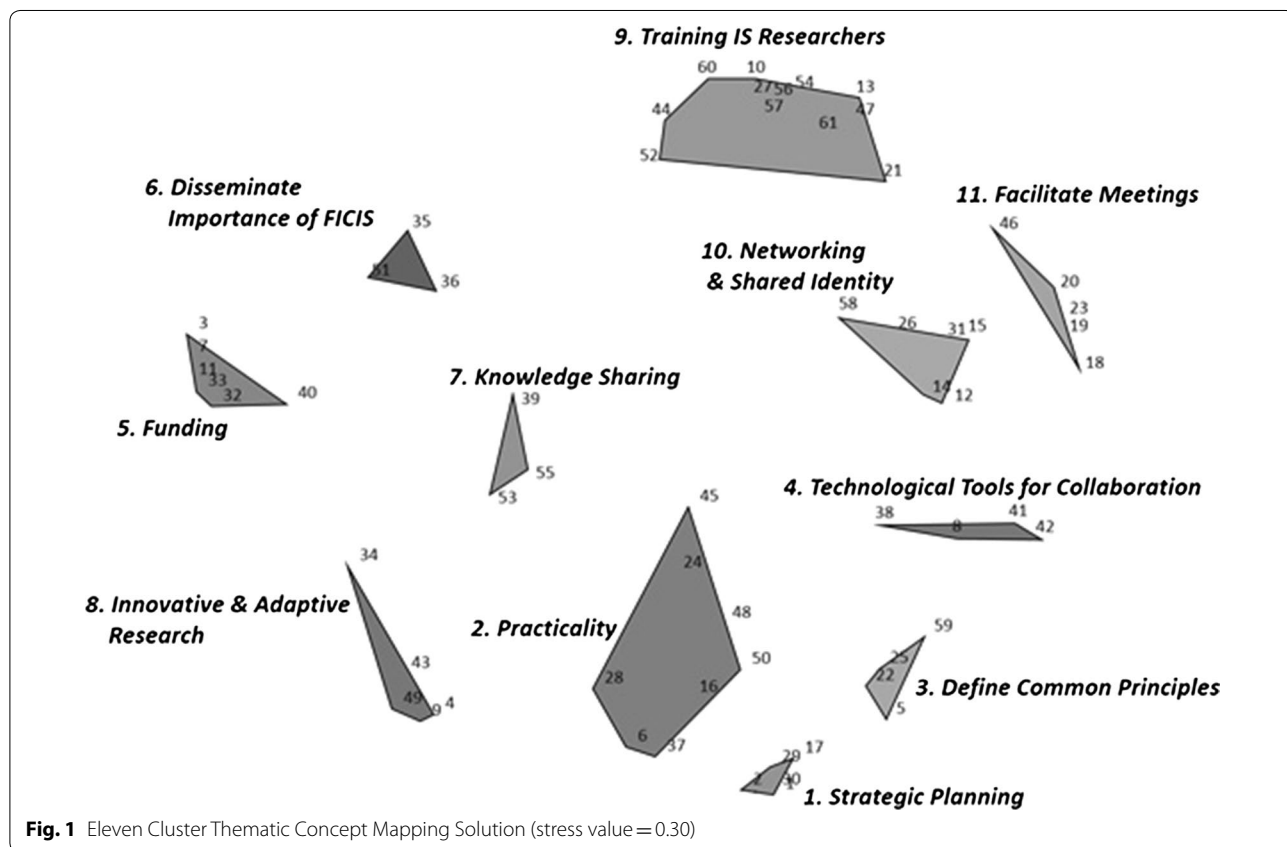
9. Training IS Researchers

60 10 27 56 54 13 57 47 44 61 52 21

6. Disseminate Importance of FICIS

35 51 36

11. Facilitate Meetings

46 20 23 19 18

10. Networking & Shared Identity

58 26 31 15 14 12

3 7 11 33 32 40

5. Funding

7. Knowledge Sharing

39 55 53

45

4. Technological Tools for Collaboration

38 8 41 42

34

8. Innovative & Adaptive Research

43 49 9 4

24 48

2. Practicality

50 28 16 6 37

59 25 22 5

3. Define Common Principles

29 17 2 30 1

1. Strategic Planning

**Fig. 1** Eleven Cluster Thematic Concept Mapping Solution (stress value = 0.30)